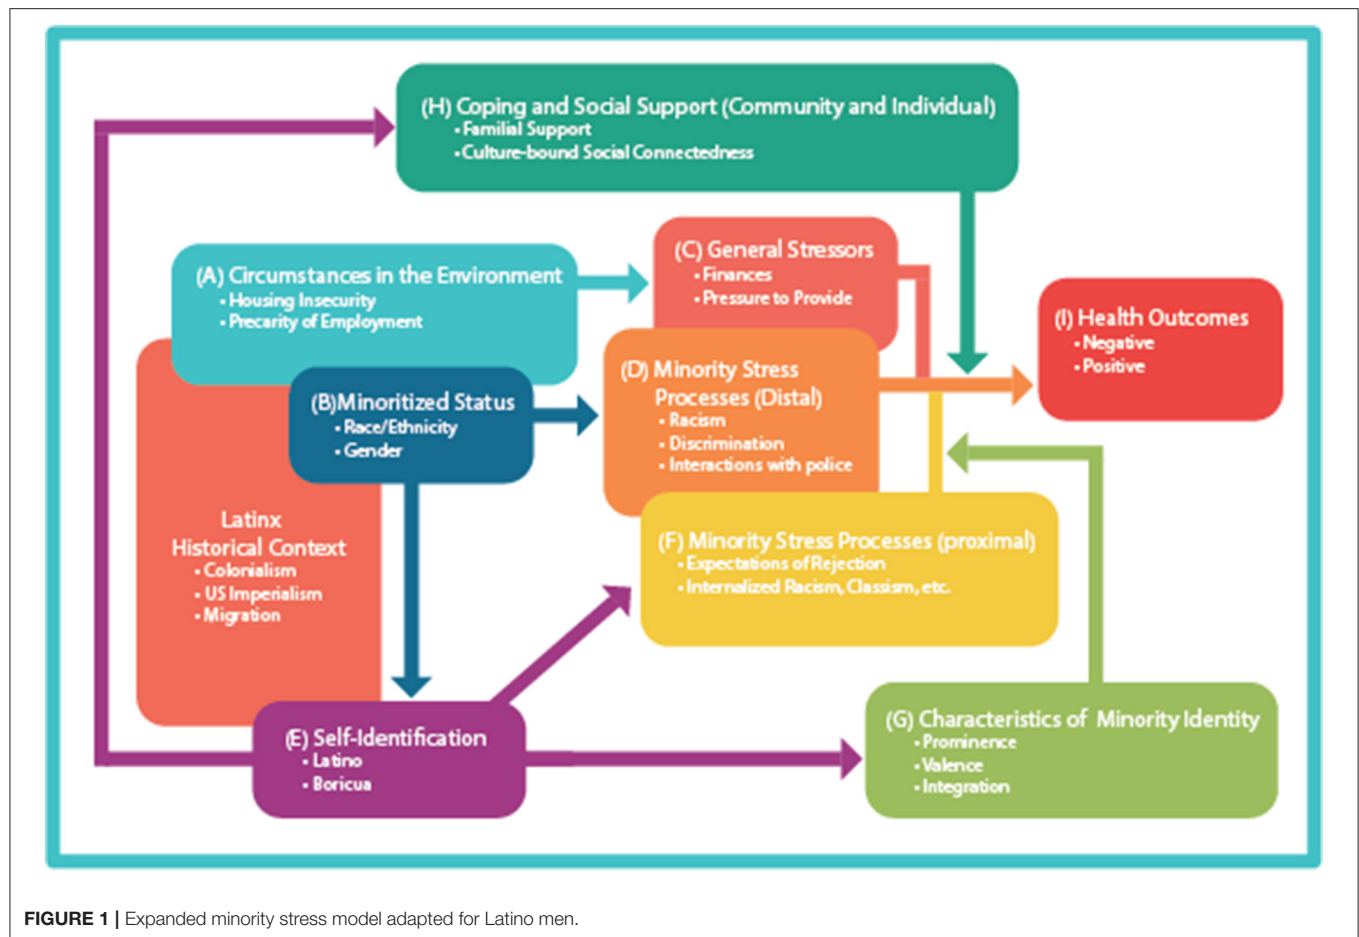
(H) Coping and Social Support (Community and Individual)
• Familial Support
• Culture-bound Social Connectedness

(A) Circumstances in the Environment
• Housing Insecurity
• Precarity of Employment

(C) General Stressors
• Finances
• Pressure to Provide

(I) Health Outcomes
• Negative
• Positive

(D) Minority Stress Processes (Distal)
• Racism
• Discrimination
• Interactions with police

(B)Minoritized Status
• Race/Ethnicity
• Gender

Latinx Historical Context
• Colonialism
• US Imperialism
• Migration

(F) Minority Stress Processes (proximal)
• Expectations of Rejection
• Internalized Racism, Classism, etc.

(E) Self-Identification
• Latino
• Boricua

(G) Characteristics of Minority Identity
• Prominence
• Valence
• Integration

FIGURE 1 | Expanded minority stress model adapted for Latino men.